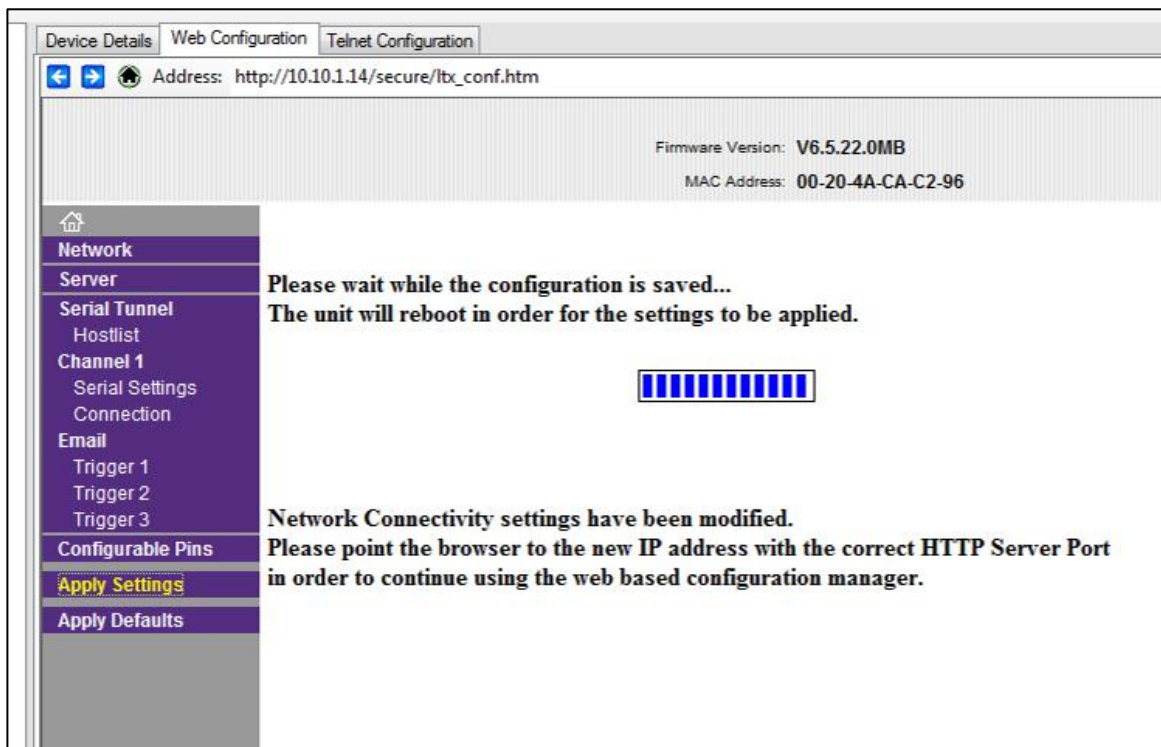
Device Details Web Configuration Telnet Configuration

Address: http://10.10.1.14/secure/ltx_conf.htm

Firmware Version: V6.5.22.0MB
MAC Address: 00-20-4A-CA-C2-96

Network
Server
Serial Tunnel
Hostlist
Channel 1
Serial Settings
Connection
Email
Trigger 1
Trigger 2
Trigger 3
Configurable Pins
Apply Settings
Apply Defaults

Please wait while the configuration is saved...
The unit will reboot in order for the settings to be applied.

Network Connectivity settings have been modified.
Please point the browser to the new IP address with the correct HTTP Server Port in order to continue using the web based configuration manager.